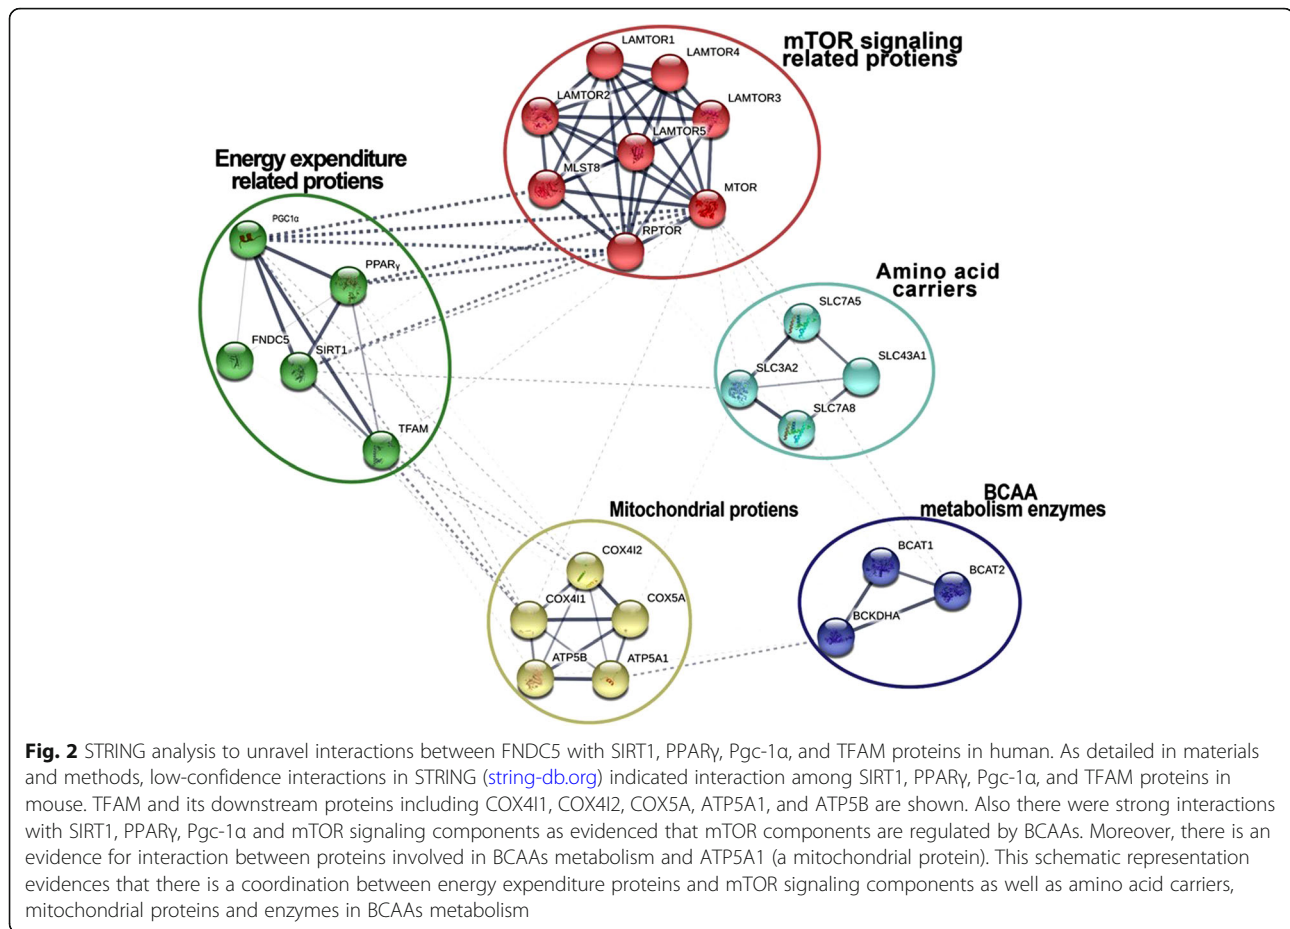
mTOR signaling related protiens

LAMTOR1
LAMTOR4
LAMTOR2
LAMTOR3
LAMTOR5
MLST8
MTOR
RPTOR

Energy expenditure related protiens

PGC1α
PPARγ
FNDC5
SIRT1
TFAM

Amino acid carriers

SLC7A5
SLC43A1
SLC3A2
SLC7A8

Mitochondrial protiens

COX4I2
COX4I1
COX5A
ATP5B
ATP5A1

BCAA metabolism enzymes

BCAT1
BCAT2
BCKDHA

**Fig. 2** STRING analysis to unravel interactions between FNDC5 with SIRT1, PPARγ, Pgc-1α, and TFAM proteins in human. As detailed in materials and methods, low-confidence interactions in STRING (string-db.org) indicated interaction among SIRT1, PPARγ, Pgc-1α, and TFAM proteins in mouse. TFAM and its downstream proteins including COX4I1, COX4I2, COX5A, ATP5A1, and ATP5B are shown. Also there were strong interactions with SIRT1, PPARγ, Pgc-1α and mTOR signaling components as evidenced that mTOR components are regulated by BCAAs. Moreover, there is an evidence for interaction between proteins involved in BCAAs metabolism and ATP5A1 (a mitochondrial protein). This schematic representation evidences that there is a coordination between energy expenditure proteins and mTOR signaling components as well as amino acid carriers, mitochondrial proteins and enzymes in BCAAs metabolism